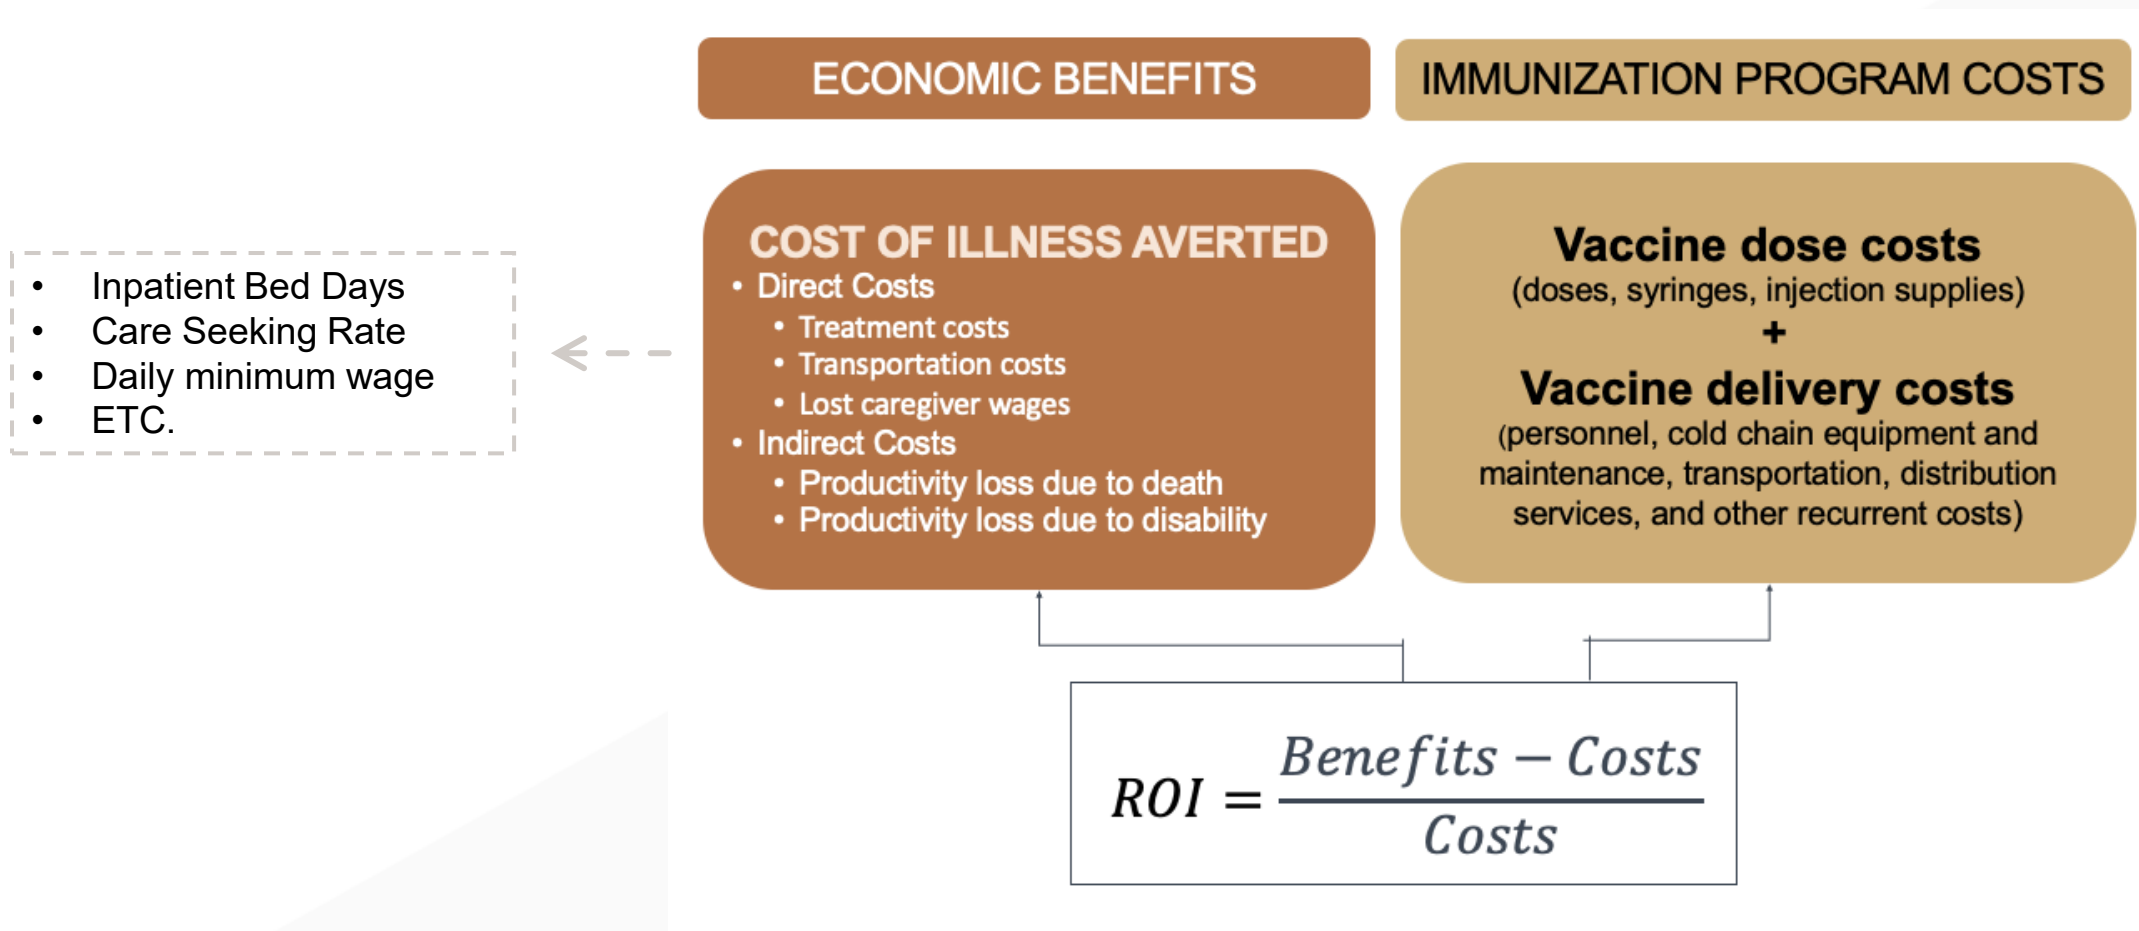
ECONOMIC BENEFITS

IMMUNIZATION PROGRAM COSTS

- Inpatient Bed Days
- Care Seeking Rate
- Daily minimum wage
- ETC.

COST OF ILLNESS AVERTED
- Direct Costs
  - Treatment costs
  - Transportation costs
  - Lost caregiver wages
- Indirect Costs
  - Productivity loss due to death
  - Productivity loss due to disability

Vaccine dose costs
(doses, syringes, injection supplies)
+
Vaccine delivery costs
(personnel, cold chain equipment and maintenance, transportation, distribution services, and other recurrent costs)

$ROI = \frac{Benefits - Costs}{Costs}$